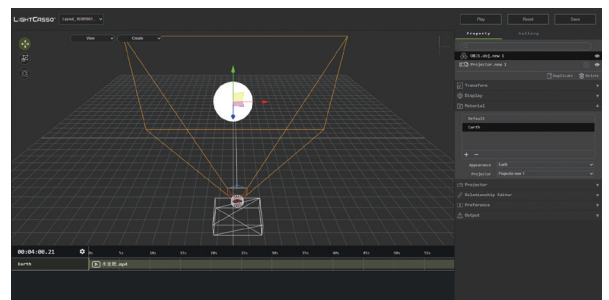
LIGHTCASSO Layout_20200801

View Create

Play Reset Save

Property Setting

OBJ3.obj_new 1
Projector_new 1

Duplicate Delete

Transform
Display
Material

Default
Earth

+ −

Appearance Earth
Projector Projector_new 1

Projector
Relationship Editor
Preference
Output

00:04:00.21

0s 5s 10s 15s 20s 25s 30s 35s 40s 45s 50s 55s

Earth

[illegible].mp4